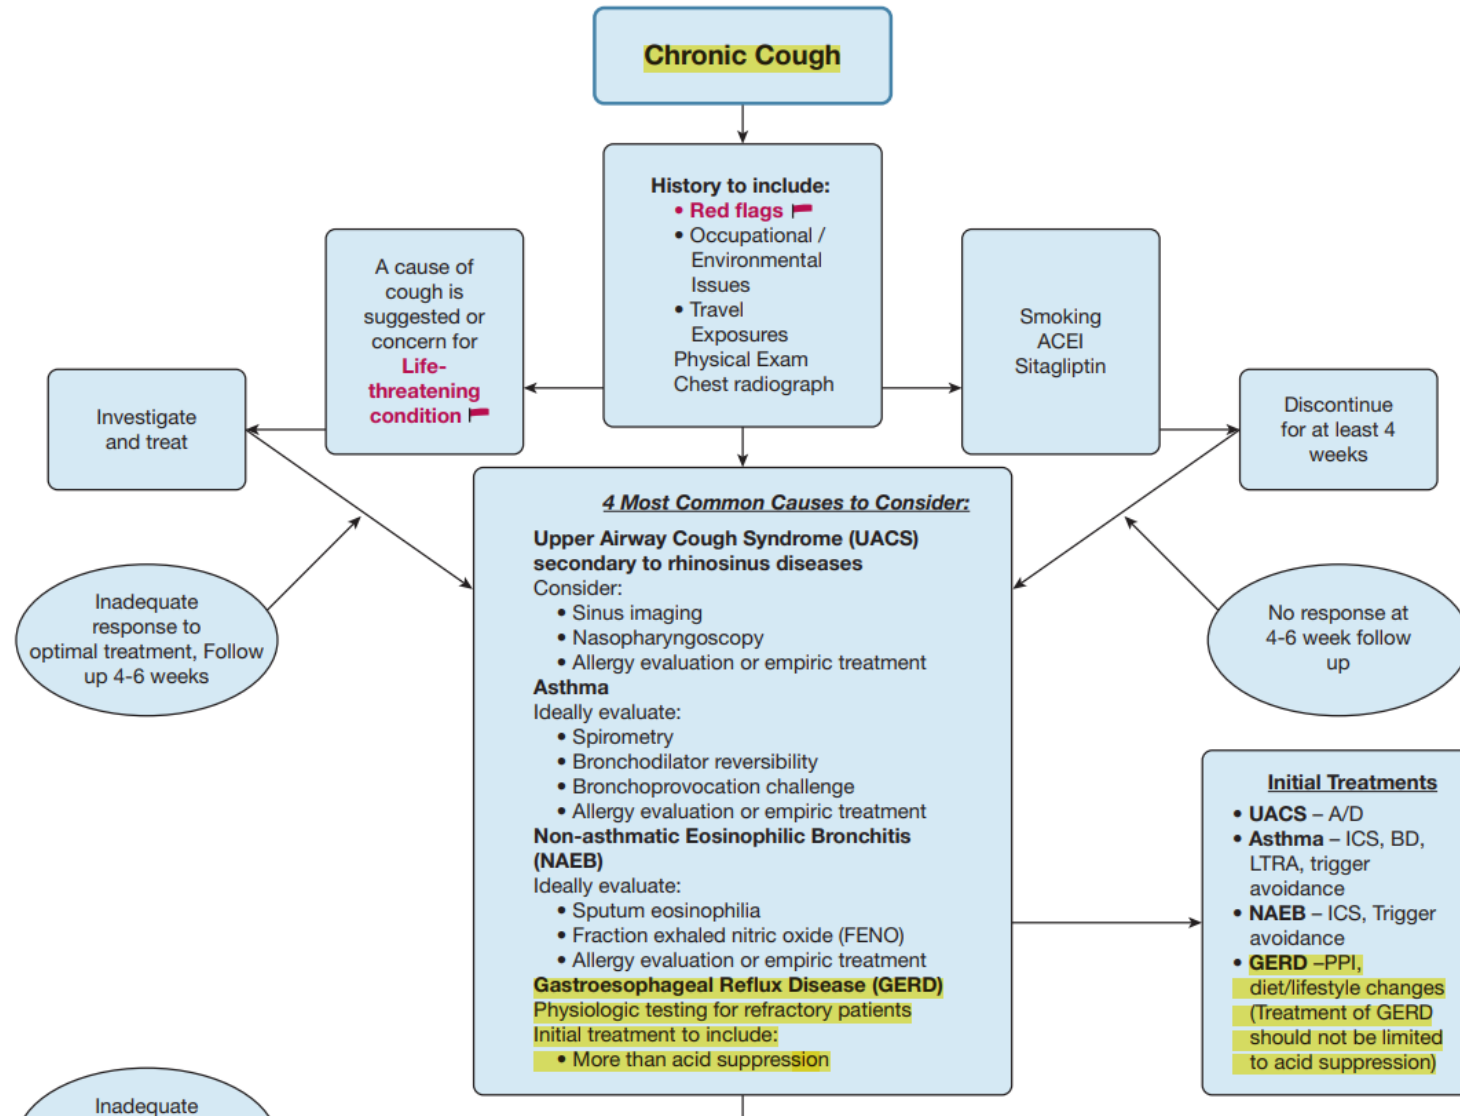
Chronic Cough

History to include:
• Red flags
• Occupational / Environmental Issues
• Travel Exposures
Physical Exam
Chest radiograph

A cause of cough is suggested or concern for Life-threatening condition

Investigate and treat

Smoking
ACEI
Sitagliptin

Discontinue for at least 4 weeks

Inadequate response to optimal treatment, Follow up 4-6 weeks

No response at 4-6 week follow up

4 Most Common Causes to Consider:

Upper Airway Cough Syndrome (UACS) secondary to rhinosinus diseases
Consider:
• Sinus imaging
• Nasopharyngoscopy
• Allergy evaluation or empiric treatment
Asthma
Ideally evaluate:
• Spirometry
• Bronchodilator reversibility
• Bronchoprovocation challenge
• Allergy evaluation or empiric treatment
Non-asthmatic Eosinophilic Bronchitis (NAEB)
Ideally evaluate:
• Sputum eosinophilia
• Fraction exhaled nitric oxide (FENO)
• Allergy evaluation or empiric treatment
Gastroesophageal Reflux Disease (GERD)
Physiologic testing for refractory patients
Initial treatment to include:
• More than acid suppression

Initial Treatments
• UACS – A/D
• Asthma – ICS, BD, LTRA, trigger avoidance
• NAEB – ICS, Trigger avoidance
• GERD –PPI, diet/lifestyle changes (Treatment of GERD should not be limited to acid suppression)

Inadequate